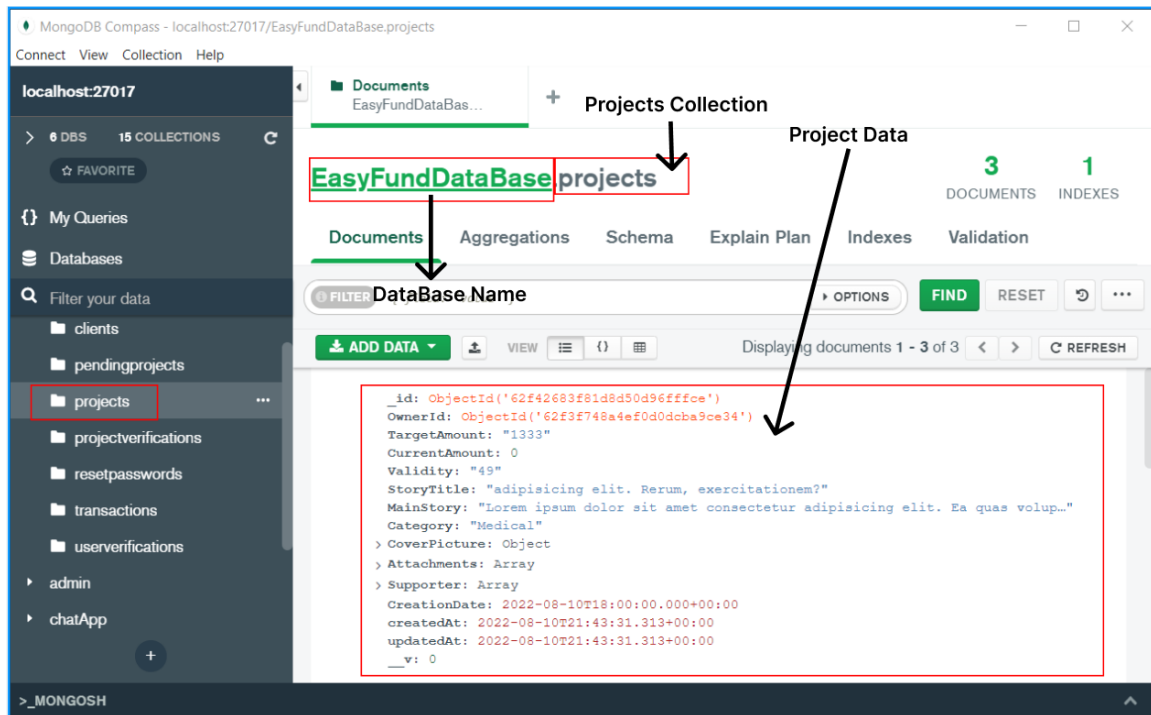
MongoDB Compass - localhost:27017/EasyFundDataBase.projects

Connect View Collection Help

localhost:27017

6 DBS 15 COLLECTIONS

☆ FAVORITE

{} My Queries

Databases

Filter your data

clients
pendingprojects
projects
projectverifications
resetpasswords
transactions
userverifications

admin
chatApp

+

>_MONGOSH

Documents
EasyFundDataBas...

+

Projects Collection

Project Data

EasyFundDataBase.projects

3 DOCUMENTS

1 INDEXES

Documents Aggregations Schema Explain Plan Indexes Validation

FILTER

DataBase Name

OPTIONS

FIND

RESET

ADD DATA

VIEW

Displaying documents 1 - 3 of 3

REFRESH

_id: ObjectId('62f42683f81d8d50d96fffce')
OwnerId: ObjectId('62f3f748a4ef0d0dcba9ce34')
TargetAmount: "1333"
CurrentAmount: 0
Validity: "49"
StoryTitle: "adipisicing elit. Rerum, exercitationem?"
MainStory: "Lorem ipsum dolor sit amet consectetur adipisicing elit. Ea quas volup…"
Category: "Medical"
CoverPicture: Object
Attachments: Array
Supporter: Array
CreationDate: 2022-08-10T18:00:00.000+00:00
createdAt: 2022-08-10T21:43:31.313+00:00
updatedAt: 2022-08-10T21:43:31.313+00:00
__v: 0